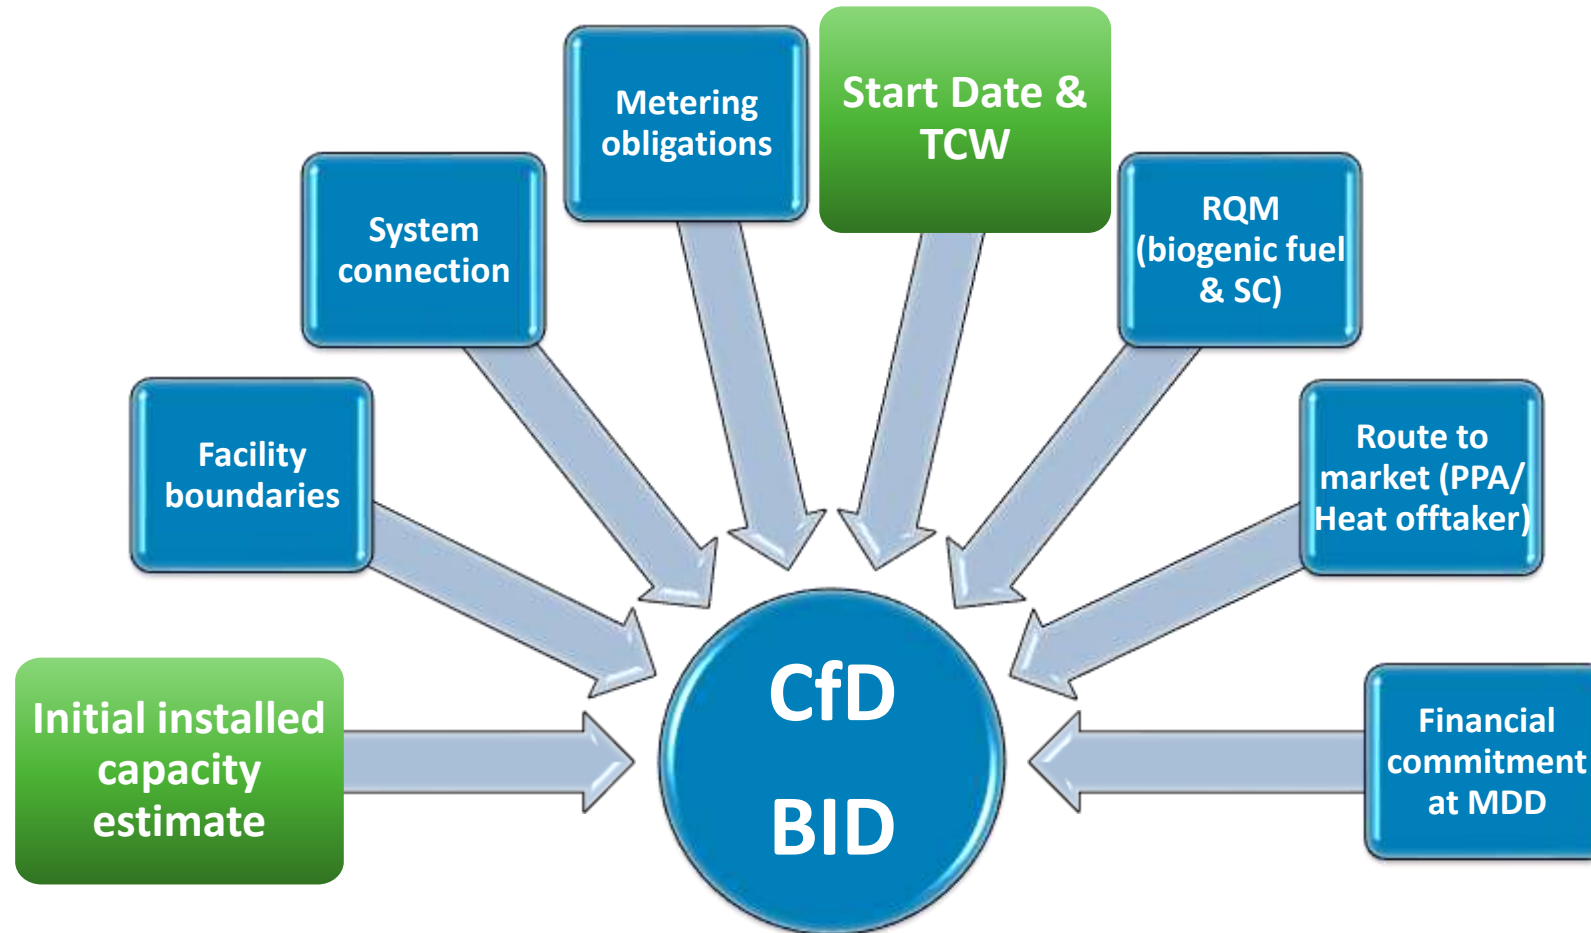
Metering obligations

Start Date & TCW

System connection

RQM (biogenic fuel & SC)

Facility boundaries

Route to market (PPA/ Heat offtaker)

Initial installed capacity estimate

CfD BID

Financial commitment at MDD